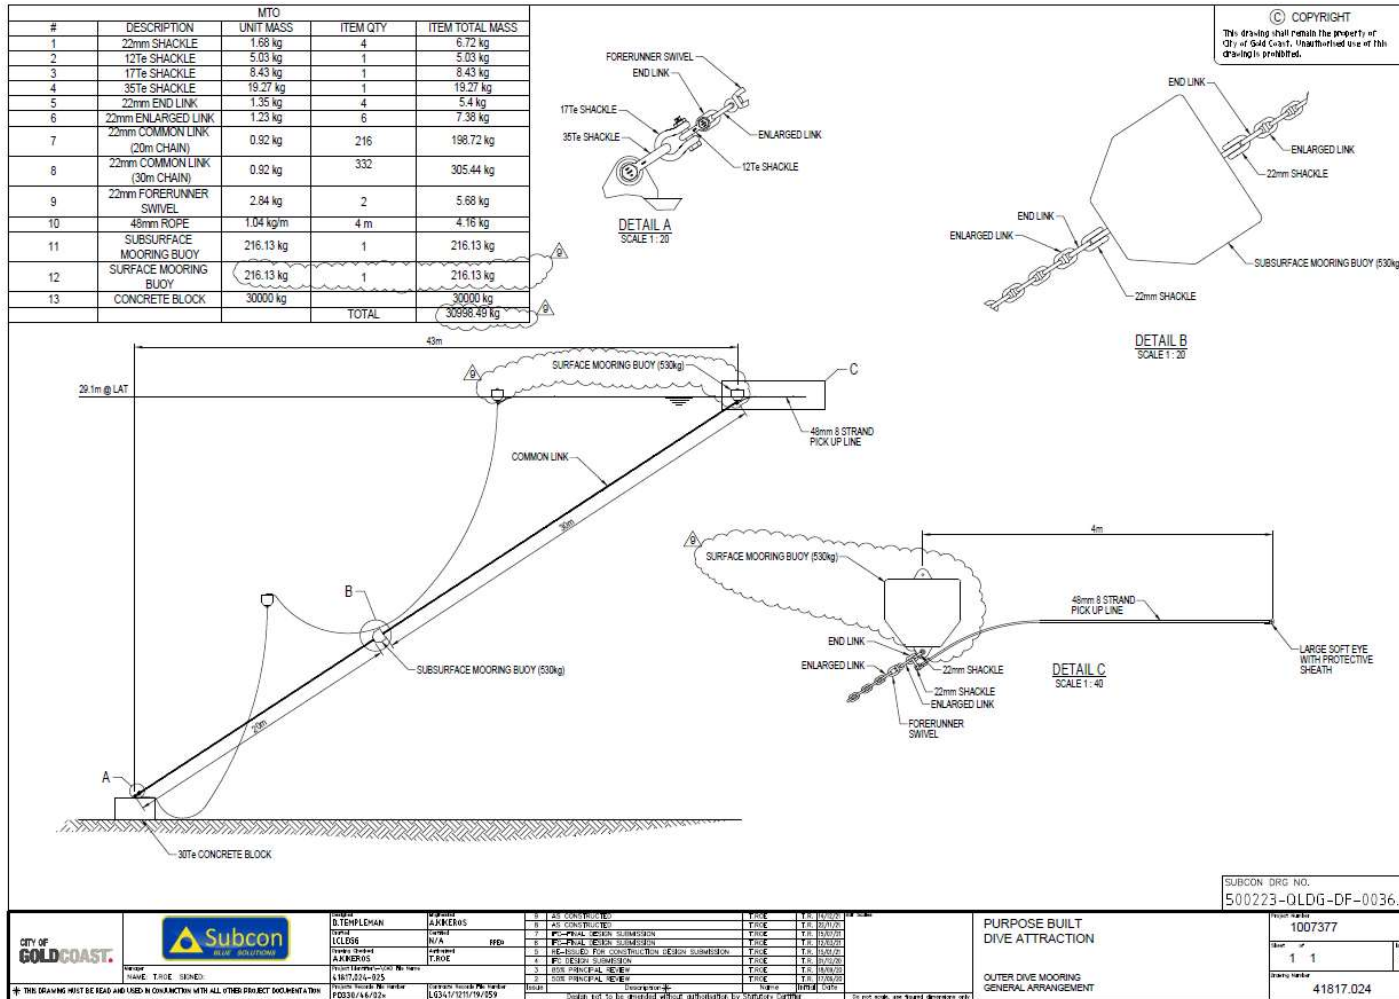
MTO

| # | DESCRIPTION | UNIT MASS | ITEM QTY | ITEM TOTAL MASS |
|---|---|---|---|---|
| 1 | 22mm SHACKLE | 1.68 kg | 4 | 6.72 kg |
| 2 | 12Te SHACKLE | 5.03 kg | 1 | 5.03 kg |
| 3 | 17Te SHACKLE | 8.43 kg | 1 | 8.43 kg |
| 4 | 35Te SHACKLE | 19.27 kg | 1 | 19.27 kg |
| 5 | 22mm END LINK | 1.35 kg | 4 | 5.4 kg |
| 6 | 22mm ENLARGED LINK | 1.23 kg | 6 | 7.38 kg |
| 7 | 22mm COMMON LINK (20m CHAIN) | 0.92 kg | 216 | 198.72 kg |
| 8 | 22mm COMMON LINK (30m CHAIN) | 0.92 kg | 332 | 305.44 kg |
| 9 | 22mm FORERUNNER SWIVEL | 2.84 kg | 2 | 5.68 kg |
| 10 | 48mm ROPE | 1.04 kg/m | 4 m | 4.16 kg |
| 11 | SUBSURFACE MOORING BUOY | 216.13 kg | 1 | 216.13 kg |
| 12 | SURFACE MOORING BUOY | 216.13 kg | 1 | 216.13 kg |
| 13 | CONCRETE BLOCK | 30000 kg | | 30000 kg |
| | | | TOTAL | 30998.49 kg |

9

9

FORERUNNER SWIVEL
END LINK
17Te SHACKLE
35Te SHACKLE
ENLARGED LINK
12Te SHACKLE
DETAIL A
SCALE 1 : 20

© COPYRIGHT
This drawing shall remain the property of City of Gold Coast. Unauthorised use of this drawing is prohibited.

END LINK
ENLARGED LINK
22mm SHACKLE
END LINK
ENLARGED LINK
SUBSURFACE MOORING BUOY (530kg)
22mm SHACKLE
DETAIL B
SCALE 1 : 20

43m
9
SURFACE MOORING BUOY (530kg)
C
29.1m @ LAT
48mm 8 STRAND PICK UP LINE
COMMON LINK
30m
B
SUBSURFACE MOORING BUOY (530kg)
20m
A
30Te CONCRETE BLOCK

9
4m
SURFACE MOORING BUOY (530kg)
48mm 8 STRAND PICK UP LINE
END LINK
ENLARGED LINK
22mm SHACKLE
22mm SHACKLE
ENLARGED LINK
FORERUNNER SWIVEL
DETAIL C
SCALE 1 : 40
LARGE SOFT EYE WITH PROTECTIVE SHEATH

SUBCON DRG NO.
500223-QLDG-DF-0036.

CITY OF GOLDCOAST.
Subcon BLUE SOLUTIONS
Manager NAME: T.ROE SIGNED:
THIS DRAWING MUST BE READ AND USED IN CONJUNCTION WITH ALL OTHER PROJECT DOCUMENTATION
Designed D.TEMPLEMAN
Engineered A.KIKEROS
Drafted LCLDGG
Certified N/A RPEQ
Drawing Checked A.KIKEROS
Authorised T.ROE
Project Identifier 41817.024-025
Projects Records File Number PD330/46/02
Contracts Records File Number LG341/1211/19/059

| Issue | Description | Name | Initial | Date |
|---|---|---|---|---|
| 8 | AS CONSTRUCTED | T.ROE | T.R. | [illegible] |
| 8 | AS CONSTRUCTED | T.ROE | T.R. | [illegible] |
| 7 | IFC-FINAL DESIGN SUBMISSION | T.ROE | T.R. | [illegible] |
| 6 | IFC-FINAL DESIGN SUBMISSION | T.ROE | T.R. | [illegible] |
| 5 | RE-ISSUED FOR CONSTRUCTION DESIGN SUBMISSION | T.ROE | T.R. | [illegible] |
| 4 | IFC DESIGN SUBMISSION | T.ROE | T.R. | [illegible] |
| 3 | 85% PRINCIPAL REVIEW | T.ROE | T.R. | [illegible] |
| 2 | 50% PRINCIPAL REVIEW | T.ROE | T.R. | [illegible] |

Design not to be amended without authorisation by Statutory Certifier
Do not scale, use figured dimensions only

PURPOSE BUILT DIVE ATTRACTION
OUTER DIVE MOORING GENERAL ARRANGEMENT
Project Number 1007377
Sheet of 1 1
Drawing Number 41817.024